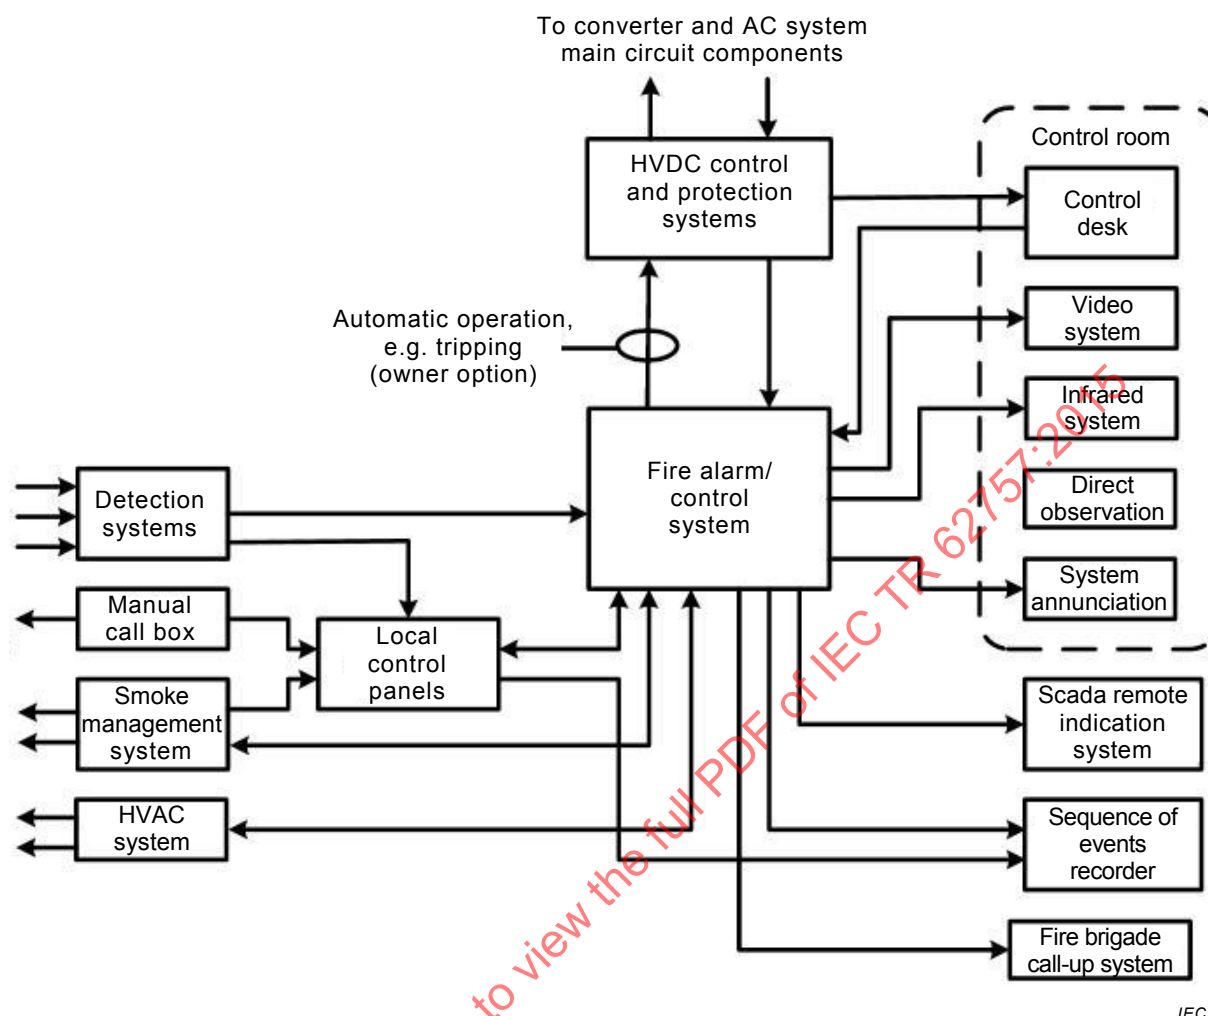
To converter and AC system main circuit components

HVDC control and protection systems

Control room

Control desk

Video system

Infrared system

Direct observation

System annunciation

Automatic operation, e.g. tripping (owner option)

Fire alarm/ control system

Detection systems

Manual call box

Local control panels

Smoke management system

HVAC system

Scada remote indication system

Sequence of events recorder

Fire brigade call-up system

to view the full PDF of IEC TR 62757:2015

IEC